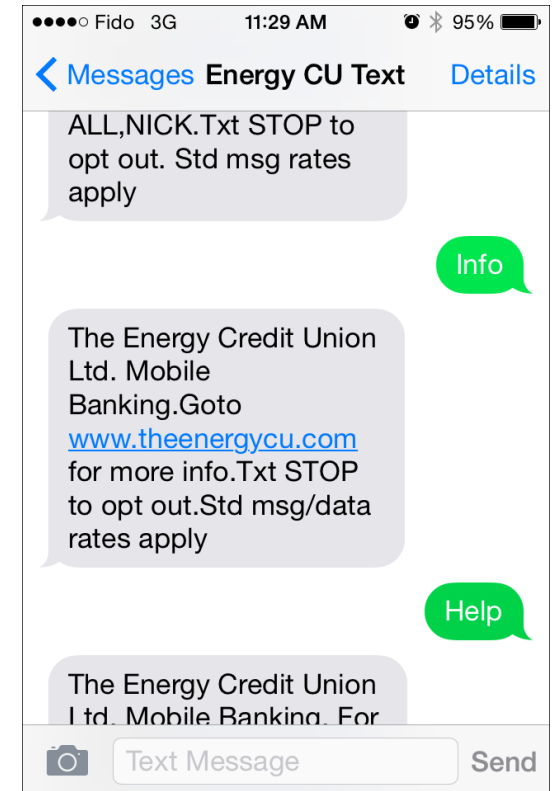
●●●●○ Fido 3G 11:29 AM 95%

Messages Energy CU Text Details

ALL,NICK.Txt STOP to opt out. Std msg rates apply

Info

The Energy Credit Union Ltd. Mobile Banking.Goto www.theenergycu.com for more info.Txt STOP to opt out.Std msg/data rates apply

Help

The Energy Credit Union Ltd. Mobile Banking. For

Text Message

Send